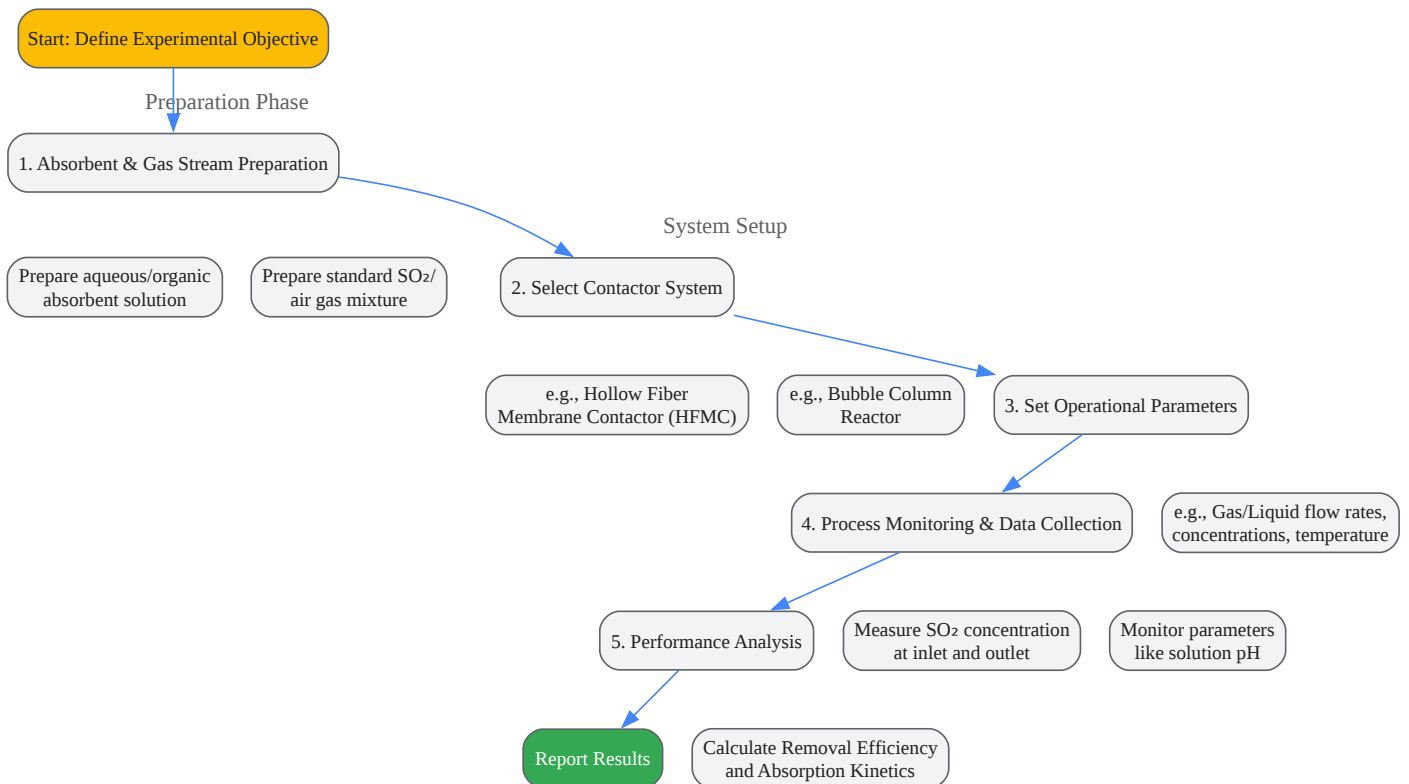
Start: Define Experimental Objective

Preparation Phase

1. Absorbent & Gas Stream Preparation

System Setup

Prepare aqueous/organic absorbent solution

Prepare standard $SO_2$/ air gas mixture

2. Select Contactor System

e.g., Hollow Fiber Membrane Contactor (HFMC)

e.g., Bubble Column Reactor

3. Set Operational Parameters

4. Process Monitoring & Data Collection

e.g., Gas/Liquid flow rates, concentrations, temperature

5. Performance Analysis

Measure $SO_2$ concentration at inlet and outlet

Monitor parameters like solution pH

Report Results

Calculate Removal Efficiency and Absorption Kinetics